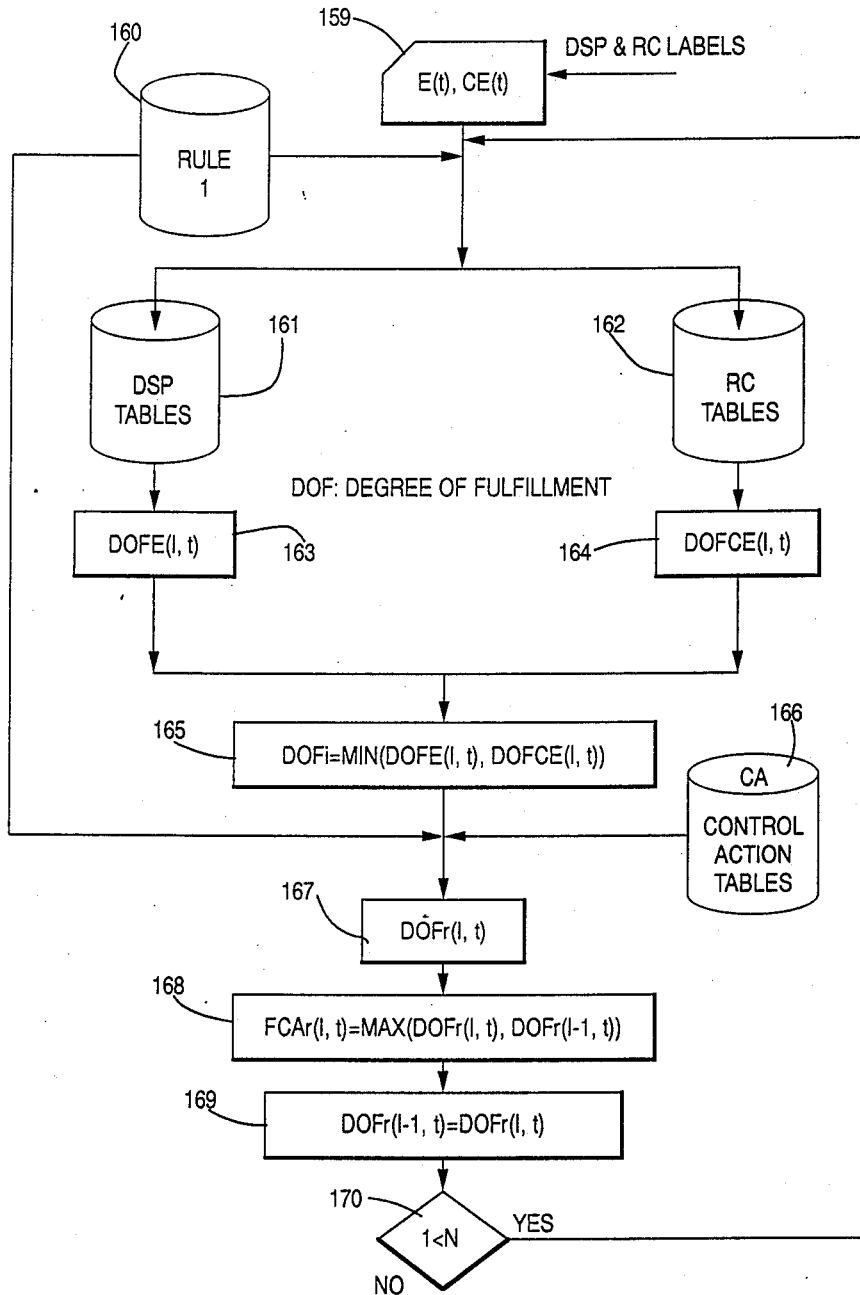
159
DSP & RC LABELS
E(t), CE(t)

160
RULE
1

161
DSP
TABLES

162
RC
TABLES

DOF: DEGREE OF FULFILLMENT

DOFE(I, t)
163

164
DOFCE(I, t)

165
DOFi=MIN(DOFE(I, t), DOFCE(I, t))

166
CA
CONTROL
ACTION
TABLES

167
$\hat{DOF}$r(I, t)

168
FCAr(I, t)=MAX(DOFr(I, t), DOFr(I-1, t))

169
DOFr(I-1, t)=DOFr(I, t)

170
1<N
YES
NO